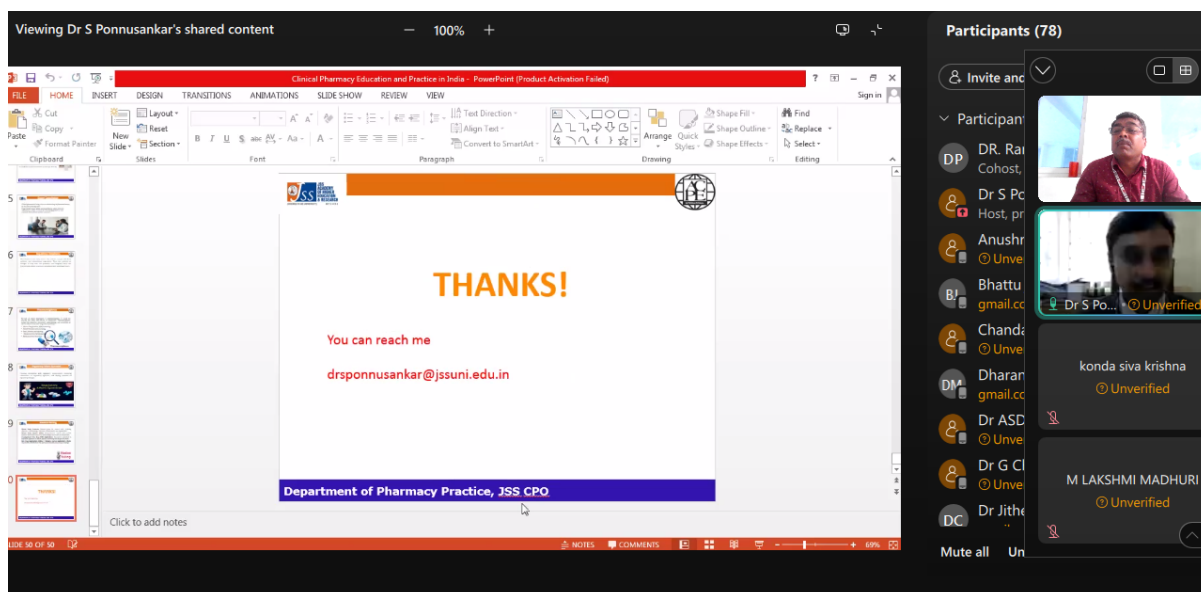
Viewing Dr S Ponnusankar's shared content — 100% +

Clinical Pharmacy Education and Practice in India - PowerPoint (Product Activation Failed)

FILE HOME INSERT DESIGN TRANSITIONS ANIMATIONS SLIDE SHOW REVIEW VIEW Sign in

Cut Copy Format Painter Paste Clipboard New Slide Layout Reset Section Slides Font Paragraph Text Direction Align Text Convert to SmartArt Arrange Quick Styles Shape Fill Shape Outline Shape Effects Drawing Find Replace Select Editing

5
6
7
8
9
0

THANKS!

You can reach me

drsponnusankar@jssuni.edu.in

Department of Pharmacy Practice, JSS CPO

Click to add notes

SLIDE 50 OF 50 NOTES COMMENTS 69%

Participants (78)

Invite and

Participants

DP DR. Ra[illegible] Cohost,

Dr S Po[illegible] Host, pr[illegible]

Anushr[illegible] Unver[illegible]

BJ Bhattu gmail.co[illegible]

Chanda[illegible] Unve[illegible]

DM Dharan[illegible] gmail.co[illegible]

Dr ASD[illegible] Unve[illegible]

Dr G C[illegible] Unve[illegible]

DC Dr Jithe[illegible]

Dr S Po... Unverified

konda siva krishna Unverified

M LAKSHMI MADHURI Unverified

Mute all Un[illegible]